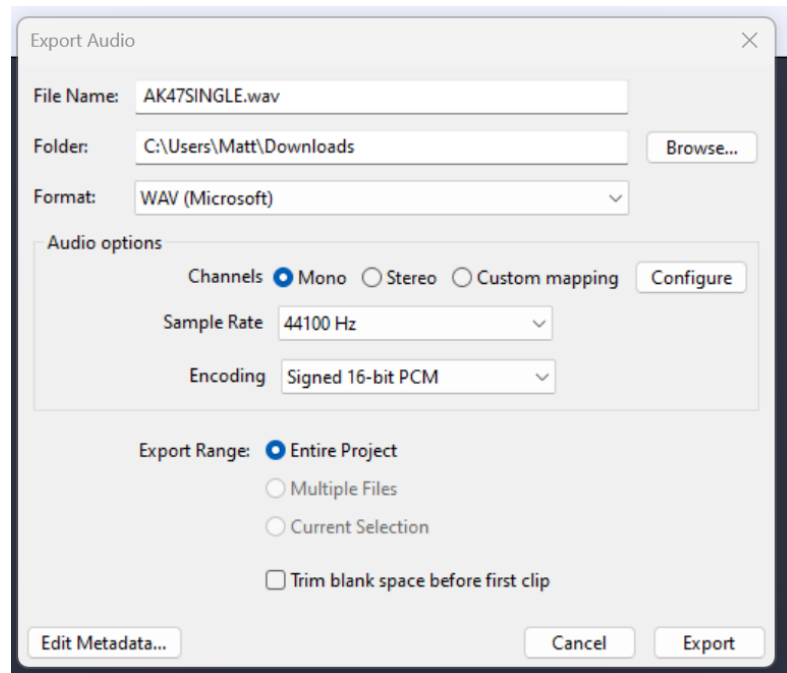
Export Audio

File Name: AK47SINGLE.wav

Folder: C:\Users\Matt\Downloads

Browse...

Format: WAV (Microsoft)

Audio options

Channels Mono Stereo Custom mapping

Configure

Sample Rate 44100 Hz

Encoding Signed 16-bit PCM

Export Range: Entire Project

Multiple Files

Current Selection

Trim blank space before first clip

Edit Metadata...

Cancel

Export